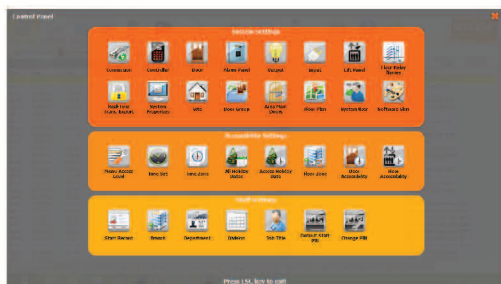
Control Panel

System Settings

Connection

Controller

Door

Alarm Panel

Output

Input

Lift Panel

Floor Relay Names

Real Time Clock Restart

System Properties

Site

Door Group

Area Plan Users

Floor Plan

System Run

Software Use

Accessibility Settings

Make Access Level

Time Set

Time Zone

All Holiday Status

Access Holiday Date

Floor Zone

Door Accessibility

Floor Accessibility

Staff Settings

Staff Record

Branch

Department

Division

Job Title

Output Staff PIN

Change PIN

Press ESC key to exit